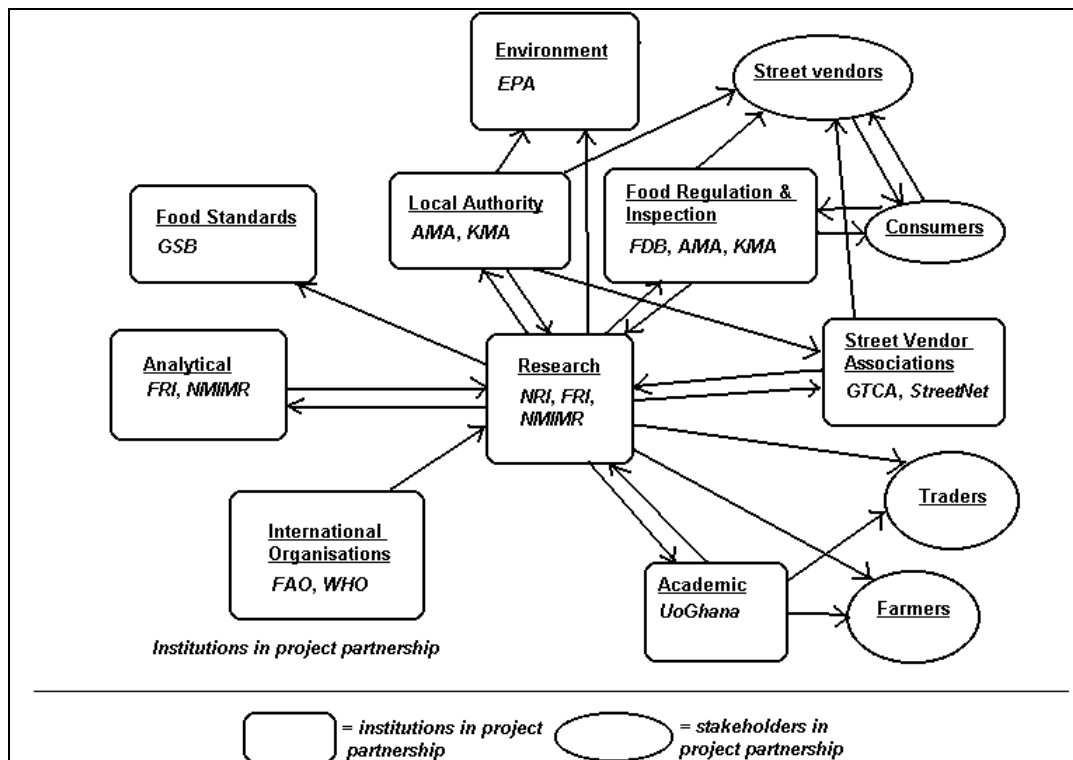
Environment
EPA

Street vendors

Local Authority
AMA, KMA

Food Regulation & Inspection
FDB, AMA, KMA

Food Standards
GSB

Consumers

Analytical
FRI, NMIMR

Research
NRI, FRI, NMIMR

Street Vendor Associations
GTCA, StreetNet

Traders

International Organisations
FAO, WHO

Academic
UoGhana

Farmers

Institutions in project partnership

= institutions in project partnership
= stakeholders in project partnership